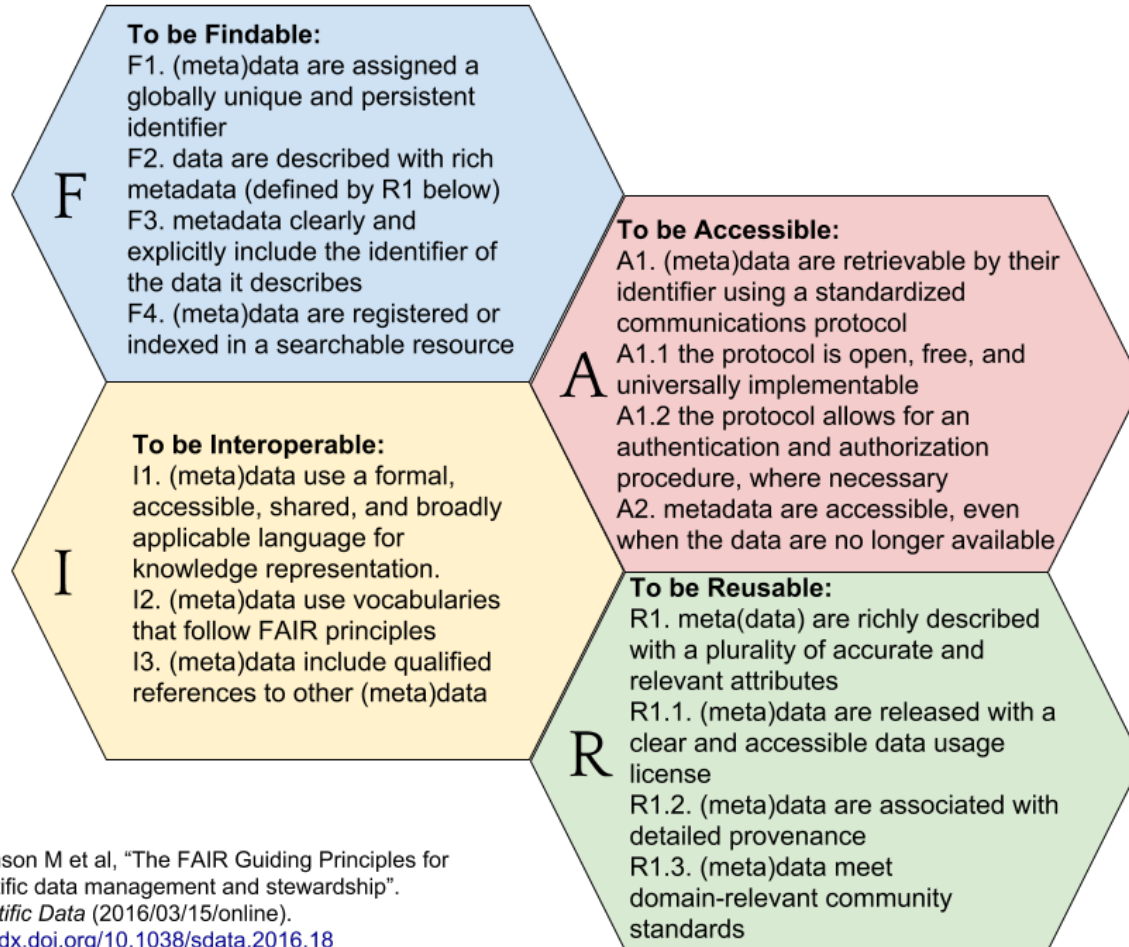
F

To be Findable:
F1. (meta)data are assigned a globally unique and persistent identifier
F2. data are described with rich metadata (defined by R1 below)
F3. metadata clearly and explicitly include the identifier of the data it describes
F4. (meta)data are registered or indexed in a searchable resource

A

To be Accessible:
A1. (meta)data are retrievable by their identifier using a standardized communications protocol
A1.1 the protocol is open, free, and universally implementable
A1.2 the protocol allows for an authentication and authorization procedure, where necessary
A2. metadata are accessible, even when the data are no longer available

I

To be Interoperable:
I1. (meta)data use a formal, accessible, shared, and broadly applicable language for knowledge representation.
I2. (meta)data use vocabularies that follow FAIR principles
I3. (meta)data include qualified references to other (meta)data

R

To be Reusable:
R1. meta(data) are richly described with a plurality of accurate and relevant attributes
R1.1. (meta)data are released with a clear and accessible data usage license
R1.2. (meta)data are associated with detailed provenance
R1.3. (meta)data meet domain-relevant community standards

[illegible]son M et al, "The FAIR Guiding Principles for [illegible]tific data management and stewardship". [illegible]tific Data (2016/03/15/online). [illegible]dx.doi.org/10.1038/sdata.2016.18